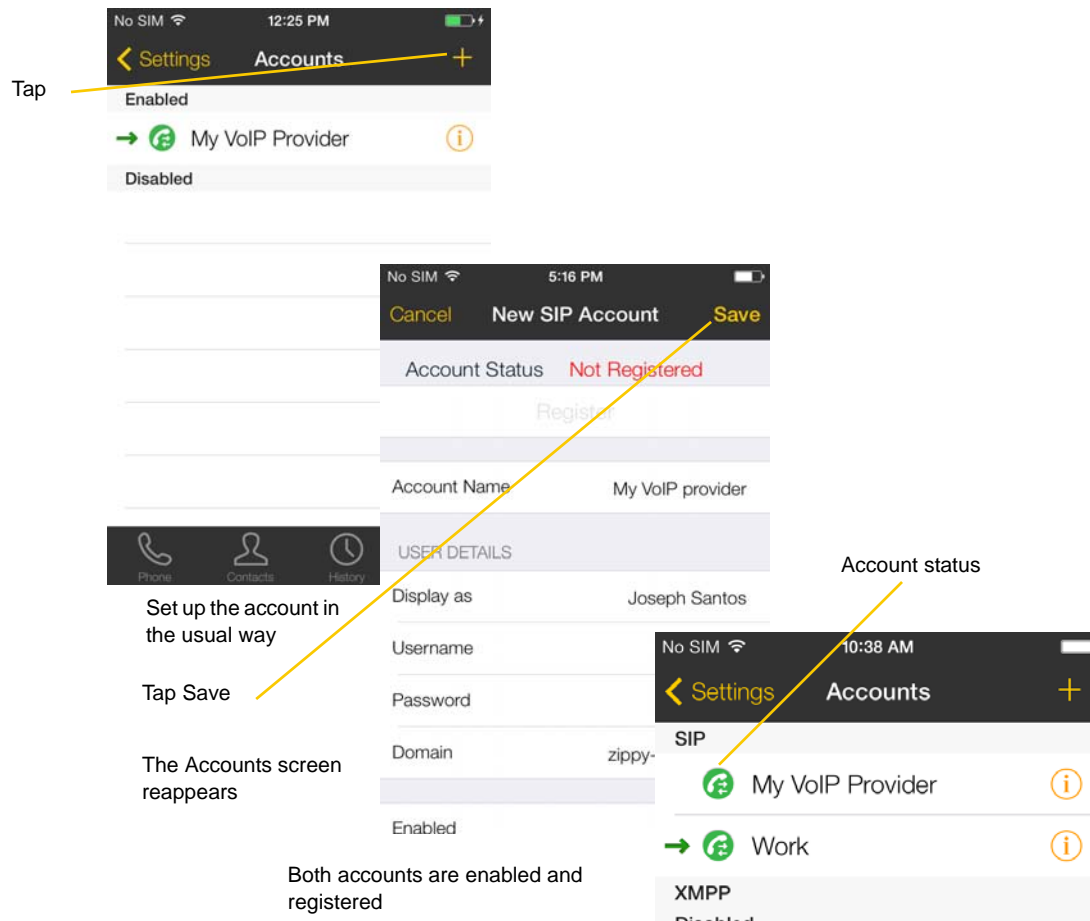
No SIM 12:25 PM

Settings Accounts +

Tap

Enabled

My VoIP Provider

Disabled

Phone Contacts History

No SIM 5:16 PM

Cancel New SIP Account Save

Account Status Not Registered

Register

Account Name My VoIP provider

USER DETAILS

Display as Joseph Santos

Username

Password

Domain zippy-

Enabled

Set up the account in the usual way

Tap Save

The Accounts screen reappears

Both accounts are enabled and registered

Account status

No SIM 10:38 AM

Settings Accounts +

SIP

My VoIP Provider

Work

XMPP

Disabled